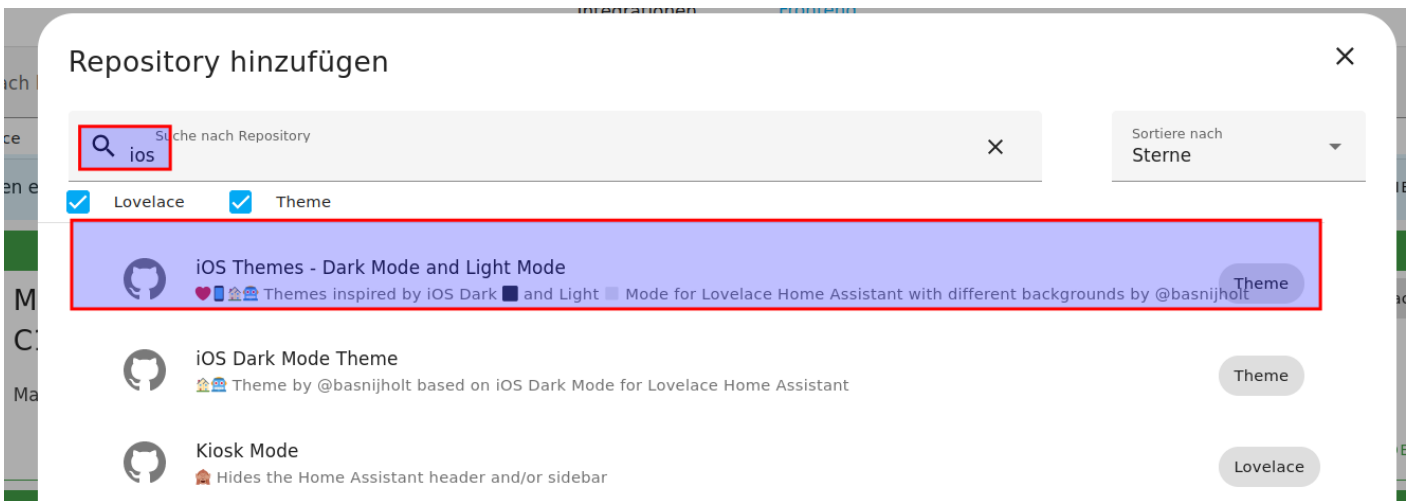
Repository hinzufügen

Suche nach Repository
ios

Sortiere nach
Sterne

Lovelace
Theme

iOS Themes - Dark Mode and Light Mode
💜📱🏡🚇 Themes inspired by iOS Dark ⬛ and Light ⬜ Mode for Lovelace Home Assistant with different backgrounds by @basnijholt
Theme

iOS Dark Mode Theme
🏡🚇 Theme by @basnijholt based on iOS Dark Mode for Lovelace Home Assistant
Theme

Kiosk Mode
🏠 Hides the Home Assistant header and/or sidebar
Lovelace